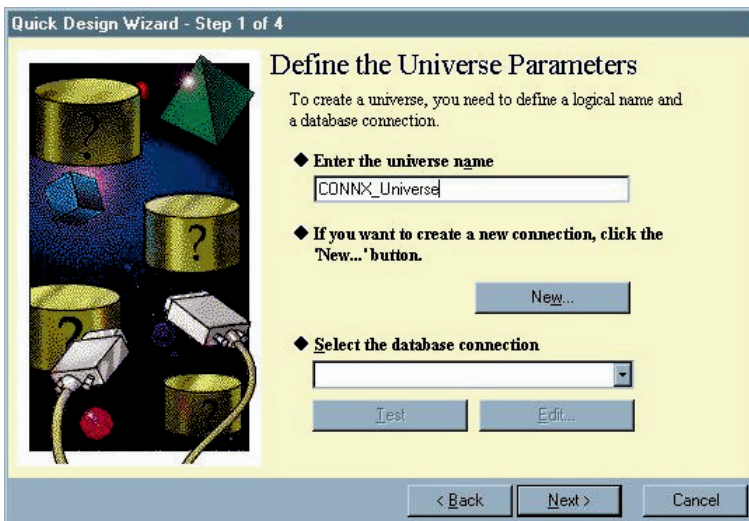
Quick Design Wizard - Step 1 of 4

Define the Universe Parameters

To create a universe, you need to define a logical name and a database connection.

◆ Enter the universe name

CONNX_Universe

◆ If you want to create a new connection, click the 'New...' button.

New...

◆ Select the database connection

Test

Edit...

< Back

Next >

Cancel